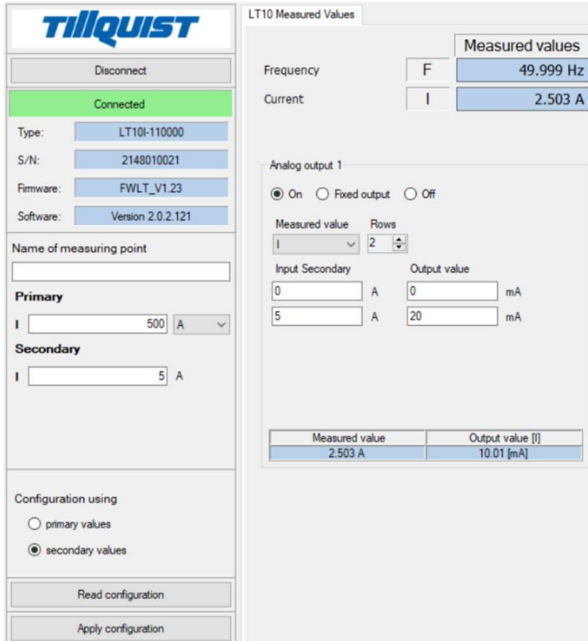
TILLQUIST

Disconnect

Connected

Type: LT10I-110000

S/N: 2148010021

Firmware: FWLT_V1.23

Software: Version 2.0.2.121

Name of measuring point

Primary

I 500 A

Secondary

I 5 A

Configuration using

primary values

secondary values

Read configuration

Apply configuration

LT10 Measured Values

Measured values

Frequency F 49.999 Hz

Current I 2.503 A

Analog output 1

On Fixed output Off

Measured value Rows

I 2

Input Secondary Output value

0 A 0 mA

5 A 20 mA

| Measured value | Output value [I] |
|---|---|
| 2.503 A | 10.01 [mA] |